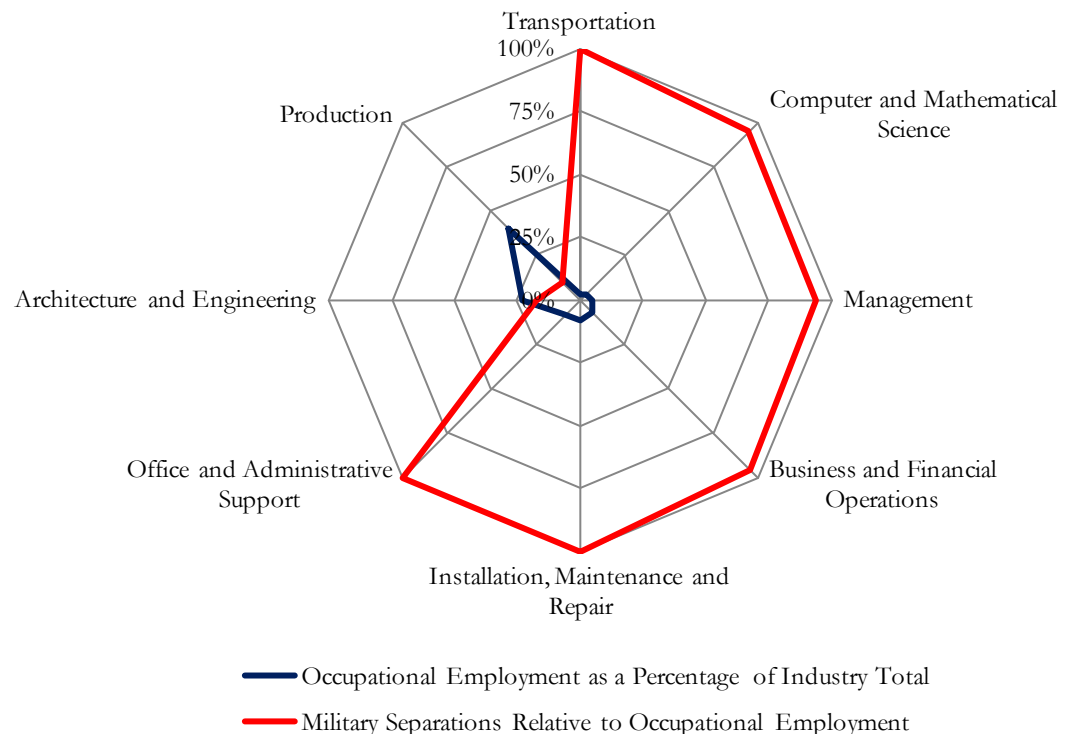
Transportation

100%

75%

50%

25%

0%

Computer and Mathematical Science

Management

Business and Financial Operations

Installation, Maintenance and Repair

Office and Administrative Support

Architecture and Engineering

Production

Occupational Employment as a Percentage of Industry Total

Military Separations Relative to Occupational Employment